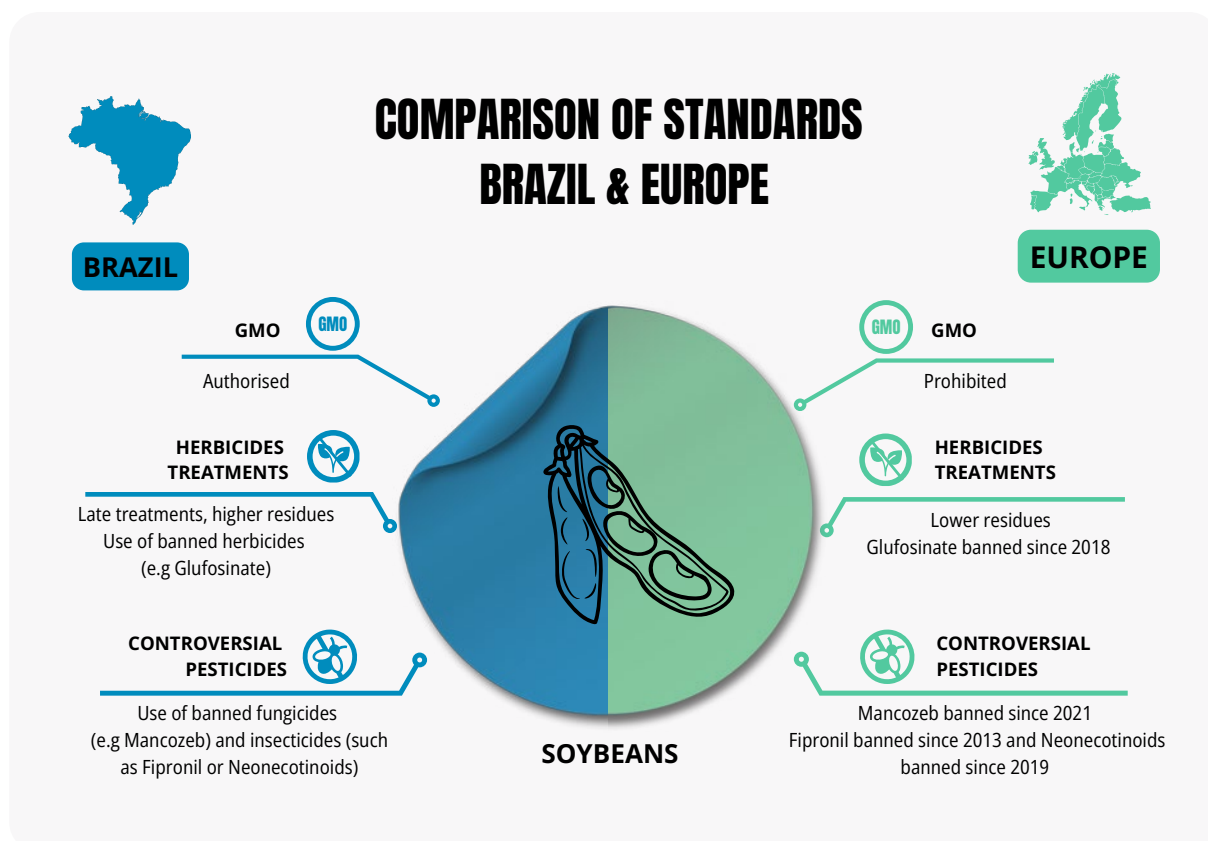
COMPARISON OF STANDARDS
BRAZIL & EUROPE

BRAZIL

EUROPE

GMO GMO
Authorised

HERBICIDES TREATMENTS
Late treatments, higher residues
Use of banned herbicides (e.g Glufosinate)

CONTROVERSIAL PESTICIDES
Use of banned fungicides (e.g Mancozeb) and insecticides (such as Fipronil or Neonecotinoids)

GMO GMO
Prohibited

HERBICIDES TREATMENTS
Lower residues
Glufosinate banned since 2018

CONTROVERSIAL PESTICIDES
Mancozeb banned since 2021
Fipronil banned since 2013 and Neonecotinoids banned since 2019

SOYBEANS